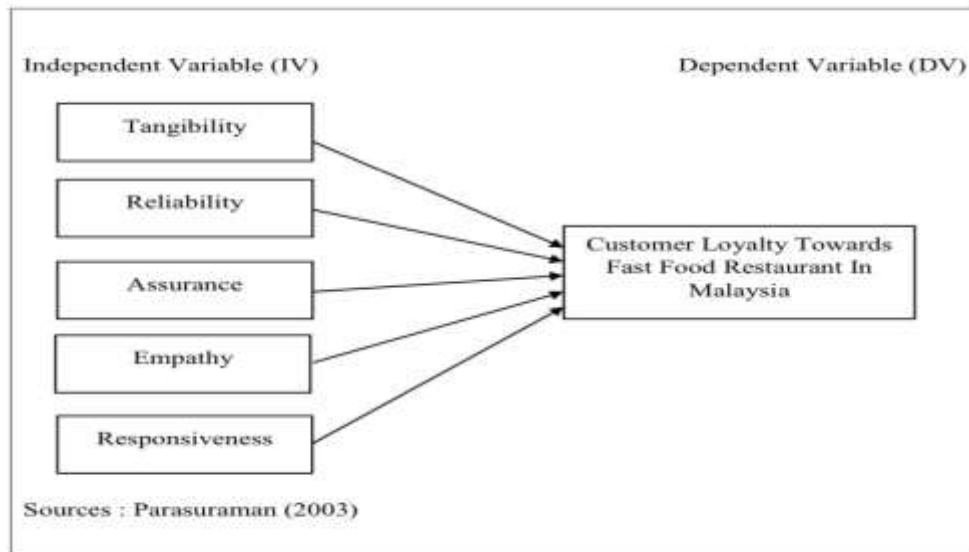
Independent Variable (IV)

Dependent Variable (DV)

Tangibility

Reliability

Assurance

Empathy

Responsiveness

Customer Loyalty Towards Fast Food Restaurant In Malaysia

Sources : Parasuraman (2003)